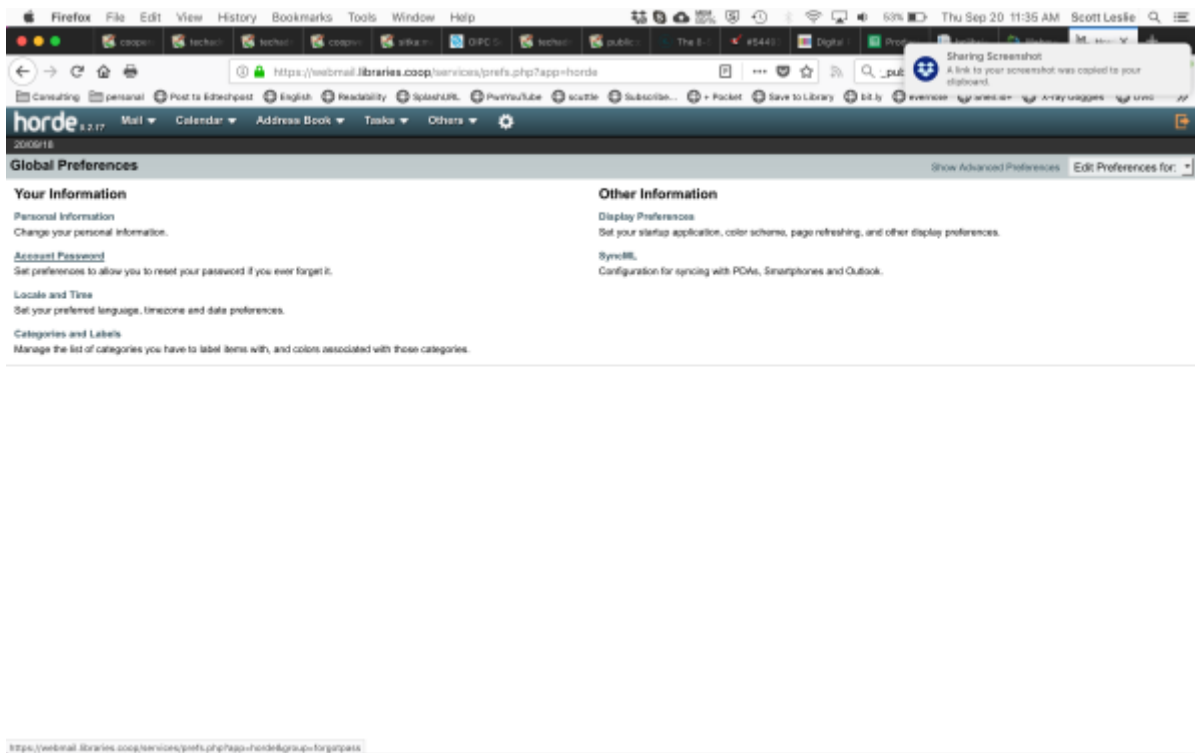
Firefox File Edit View History Bookmarks Tools Window Help

63% Thu Sep 20 11:35 AM Scott Leslie

coope techsh techsh coopv sitka OIPC techsh public The E #5440 Digital Profes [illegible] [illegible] H... Hor

Sharing Screenshot
A link to your screenshot was copied to your clipboard.

https://webmail.libraries.coop/services/prefs.php?app=horde

Consulting personal Post to Edtechpost English Readability SplashURL PwnYouTube scuttle Subscribe... + Pocket Save to Library bit.ly evernote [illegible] X-ray Goggles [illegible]

horde 5.2.17 Mail Calendar Address Book Tasks Others

20/09/18

Global Preferences

Show Advanced Preferences Edit Preferences for:

Your Information

Personal Information
Change your personal information.

Account Password
Set preferences to allow you to reset your password if you ever forget it.

Locale and Time
Set your preferred language, timezone and date preferences.

Categories and Labels
Manage the list of categories you have to label items with, and colors associated with those categories.

Other Information

Display Preferences
Set your startup application, color scheme, page refreshing, and other display preferences.

SyncML
Configuration for syncing with PDAs, Smartphones and Outlook.

https://webmail.libraries.coop/services/prefs.php?app=horde&group=forgotpass